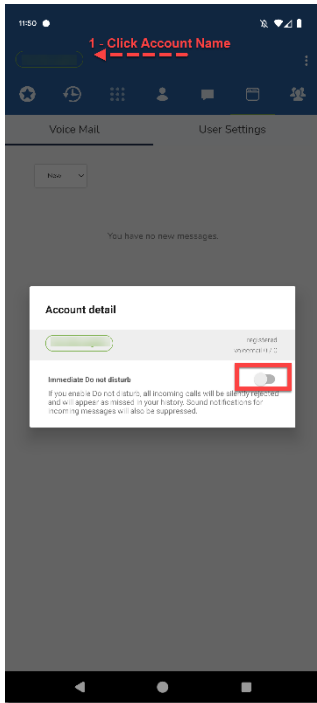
11:50

1 - Click Account Name

Voice Mail

User Settings

New

You have no new messages.

Account detail

Registered

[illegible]

Immediate Do not disturb

If you enable Do not disturb, all incoming calls will be silently rejected and will appear as missed in your history. Sound notifications for incoming messages will also be suppressed.